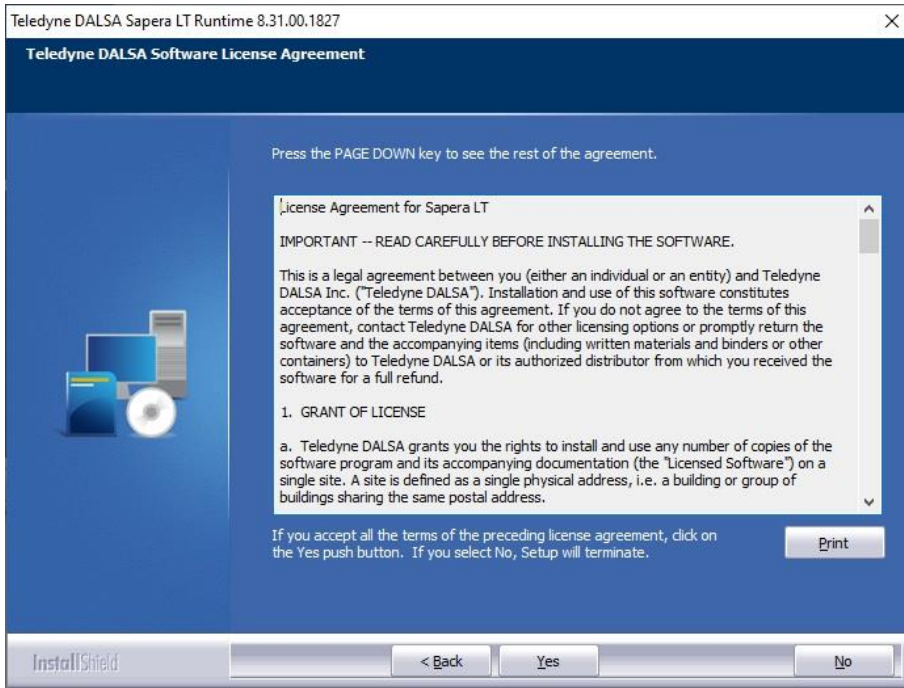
Teledyne DALSA Sapera LT Runtime 8.31.00.1827

Teledyne DALSA Software License Agreement

Press the PAGE DOWN key to see the rest of the agreement.

License Agreement for Sapera LT

IMPORTANT -- READ CAREFULLY BEFORE INSTALLING THE SOFTWARE.

This is a legal agreement between you (either an individual or an entity) and Teledyne DALSA Inc. ("Teledyne DALSA"). Installation and use of this software constitutes acceptance of the terms of this agreement. If you do not agree to the terms of this agreement, contact Teledyne DALSA for other licensing options or promptly return the software and the accompanying items (including written materials and binders or other containers) to Teledyne DALSA or its authorized distributor from which you received the software for a full refund.

1. GRANT OF LICENSE

a. Teledyne DALSA grants you the rights to install and use any number of copies of the software program and its accompanying documentation (the "Licensed Software") on a single site. A site is defined as a single physical address, i.e. a building or group of buildings sharing the same postal address.

If you accept all the terms of the preceding license agreement, click on the Yes push button. If you select No, Setup will terminate.

Print

InstallShield

< Back

Yes

No